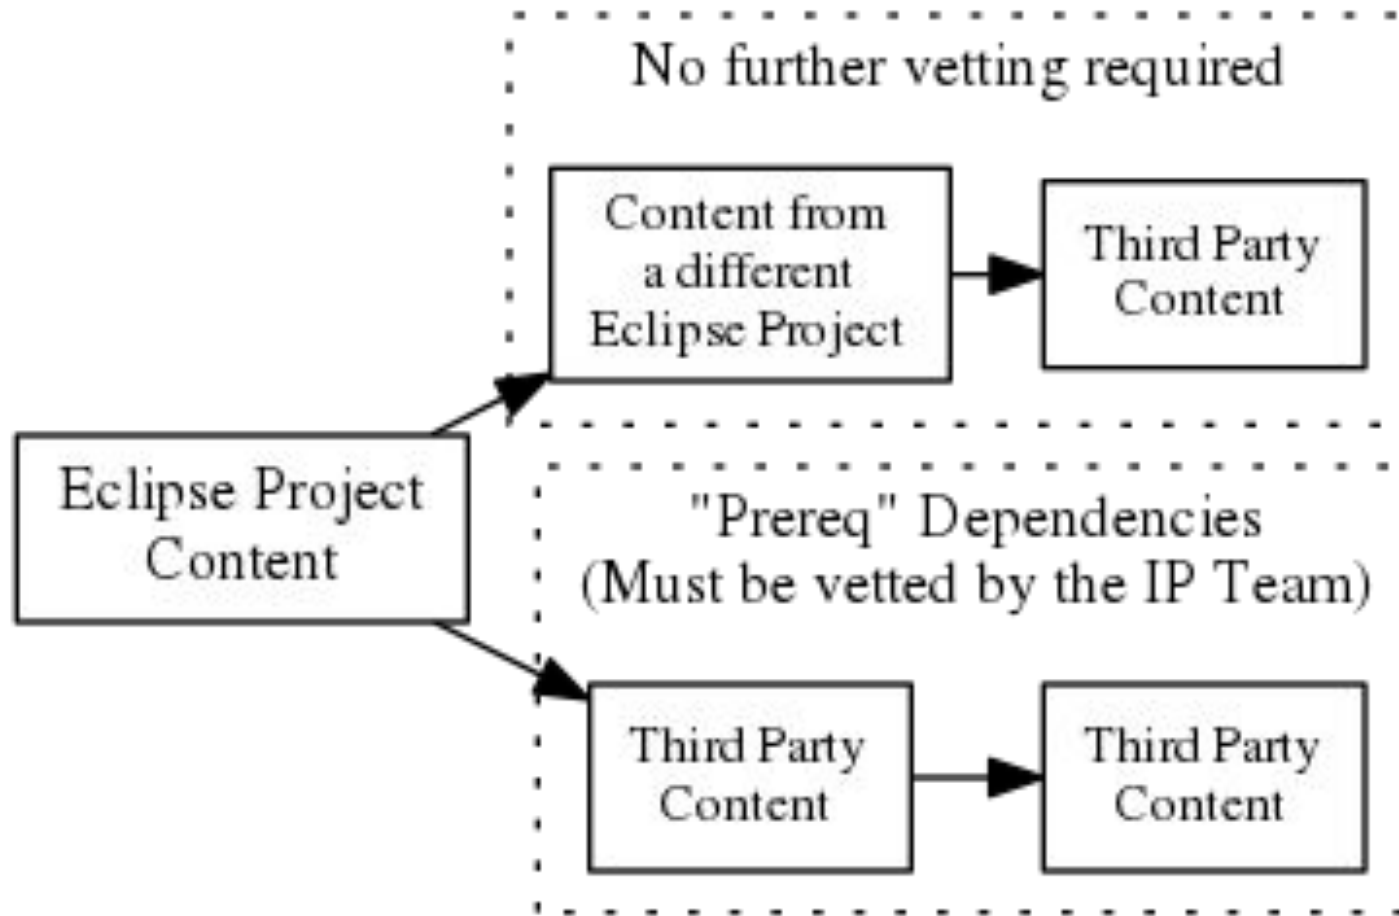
Eclipse Project Content

No further vetting required

Content from a different Eclipse Project

Third Party Content

"Prereq" Dependencies (Must be vetted by the IP Team)

Third Party Content

Third Party Content